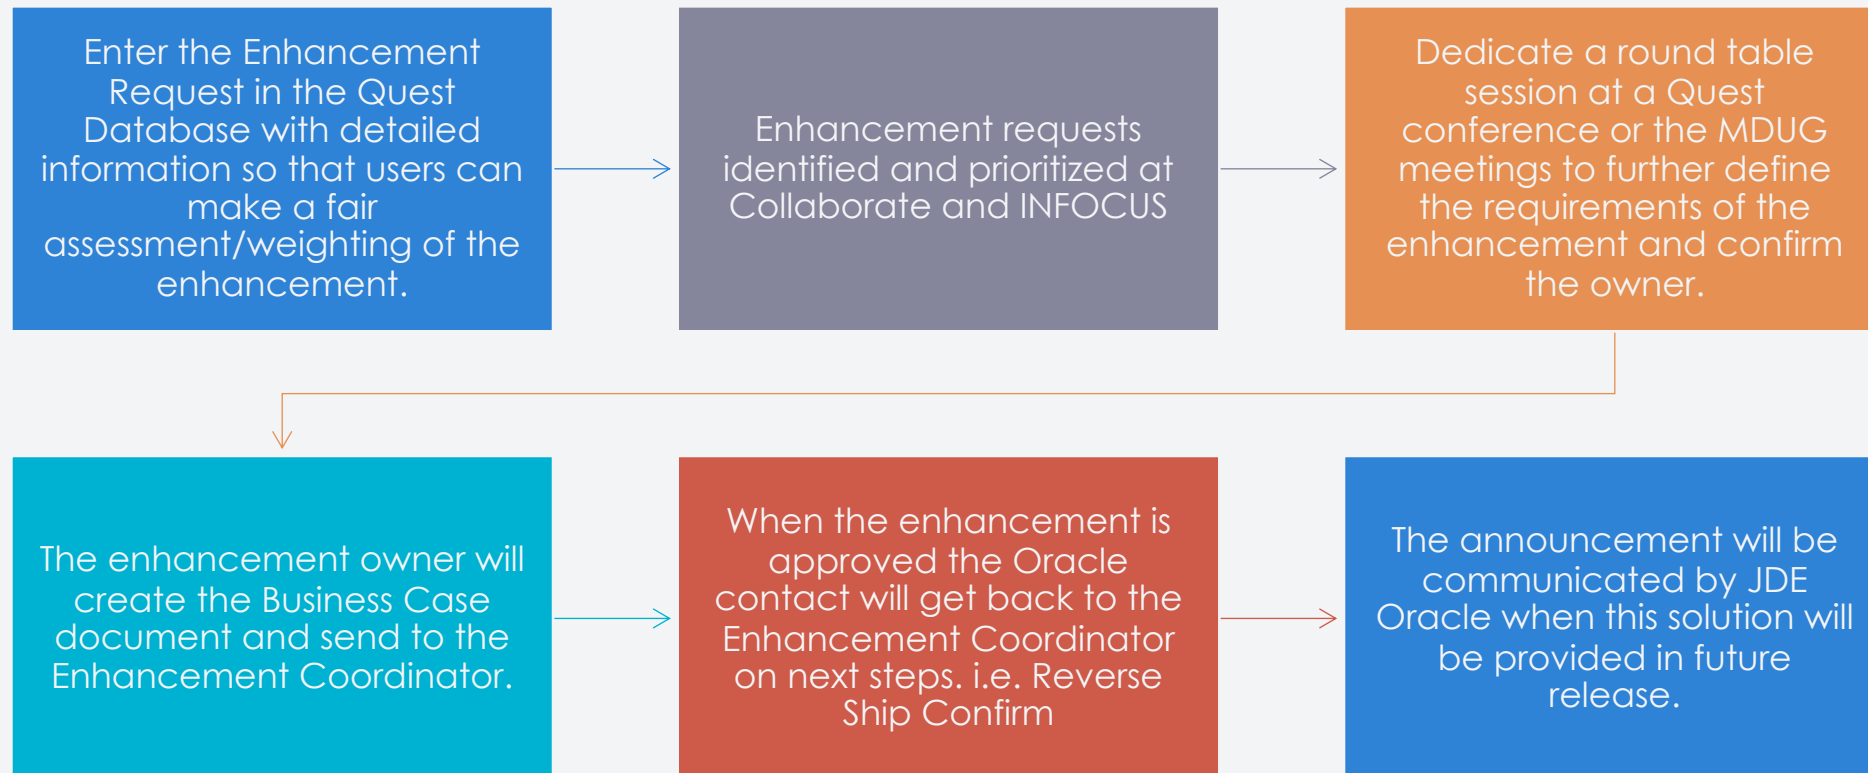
Enter the Enhancement Request in the Quest Database with detailed information so that users can make a fair assessment/weighting of the enhancement.

Enhancement requests identified and prioritized at Collaborate and INFOCUS

Dedicate a round table session at a Quest conference or the MDUG meetings to further define the requirements of the enhancement and confirm the owner.

The enhancement owner will create the Business Case document and send to the Enhancement Coordinator.

When the enhancement is approved the Oracle contact will get back to the Enhancement Coordinator on next steps. i.e. Reverse Ship Confirm

The announcement will be communicated by JDE Oracle when this solution will be provided in future release.